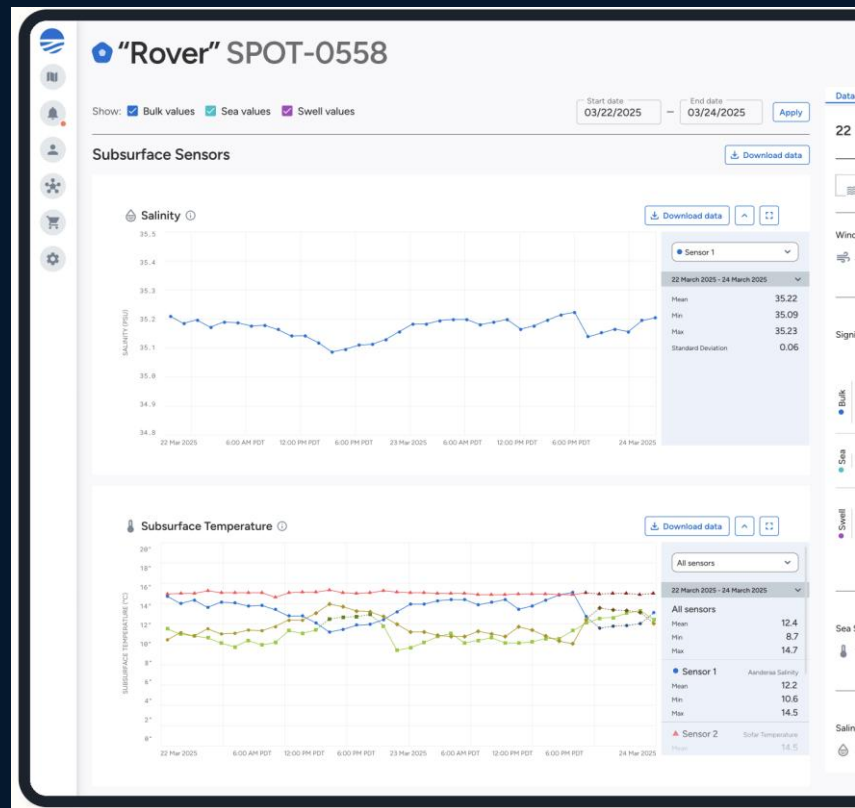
"Rover" SPOT-0558

Show: Bulk values Sea values Swell values

Start date 03/22/2025 – End date 03/24/2025 Apply

Data

22

Subsurface Sensors

Download data

Salinity ⓘ

Download data

35.5
35.4
35.3
35.2
35.1
35.0
34.9
34.8

SALINITY (PSU)

22 Mar 2025 6:00 AM PDT 12:00 PM PDT 6:00 PM PDT 23 Mar 2025 6:00 AM PDT 12:00 PM PDT 6:00 PM PDT 24 Mar 2025

Sensor 1

22 March 2025 - 24 March 2025

| Mean | 35.22 |
|---|---|
| Min | 35.09 |
| Max | 35.23 |
| Standard Deviation | 0.06 |

Wind

Signi

Bulk

Sea

Swell

Sea S

Salin

Subsurface Temperature ⓘ

Download data

20°
18°
16°
14°
12°
10°
8°
6°
4°
3°
0°

SUBSURFACE TEMPERATURE (°C)

22 Mar 2025 6:00 AM PDT 12:00 PM PDT 6:00 PM PDT 23 Mar 2025 6:00 AM PDT 12:00 PM PDT 6:00 PM PDT 24 Mar 2025

All sensors

22 March 2025 - 24 March 2025

All sensors

| Mean | 12.4 |
|---|---|
| Min | 8.7 |
| Max | 14.7 |

Sensor 1 Aanderaa Salinity

| Mean | 12.2 |
|---|---|
| Min | 10.6 |
| Max | 14.5 |

Sensor 2 Sofar Temperature

Mean 14.5